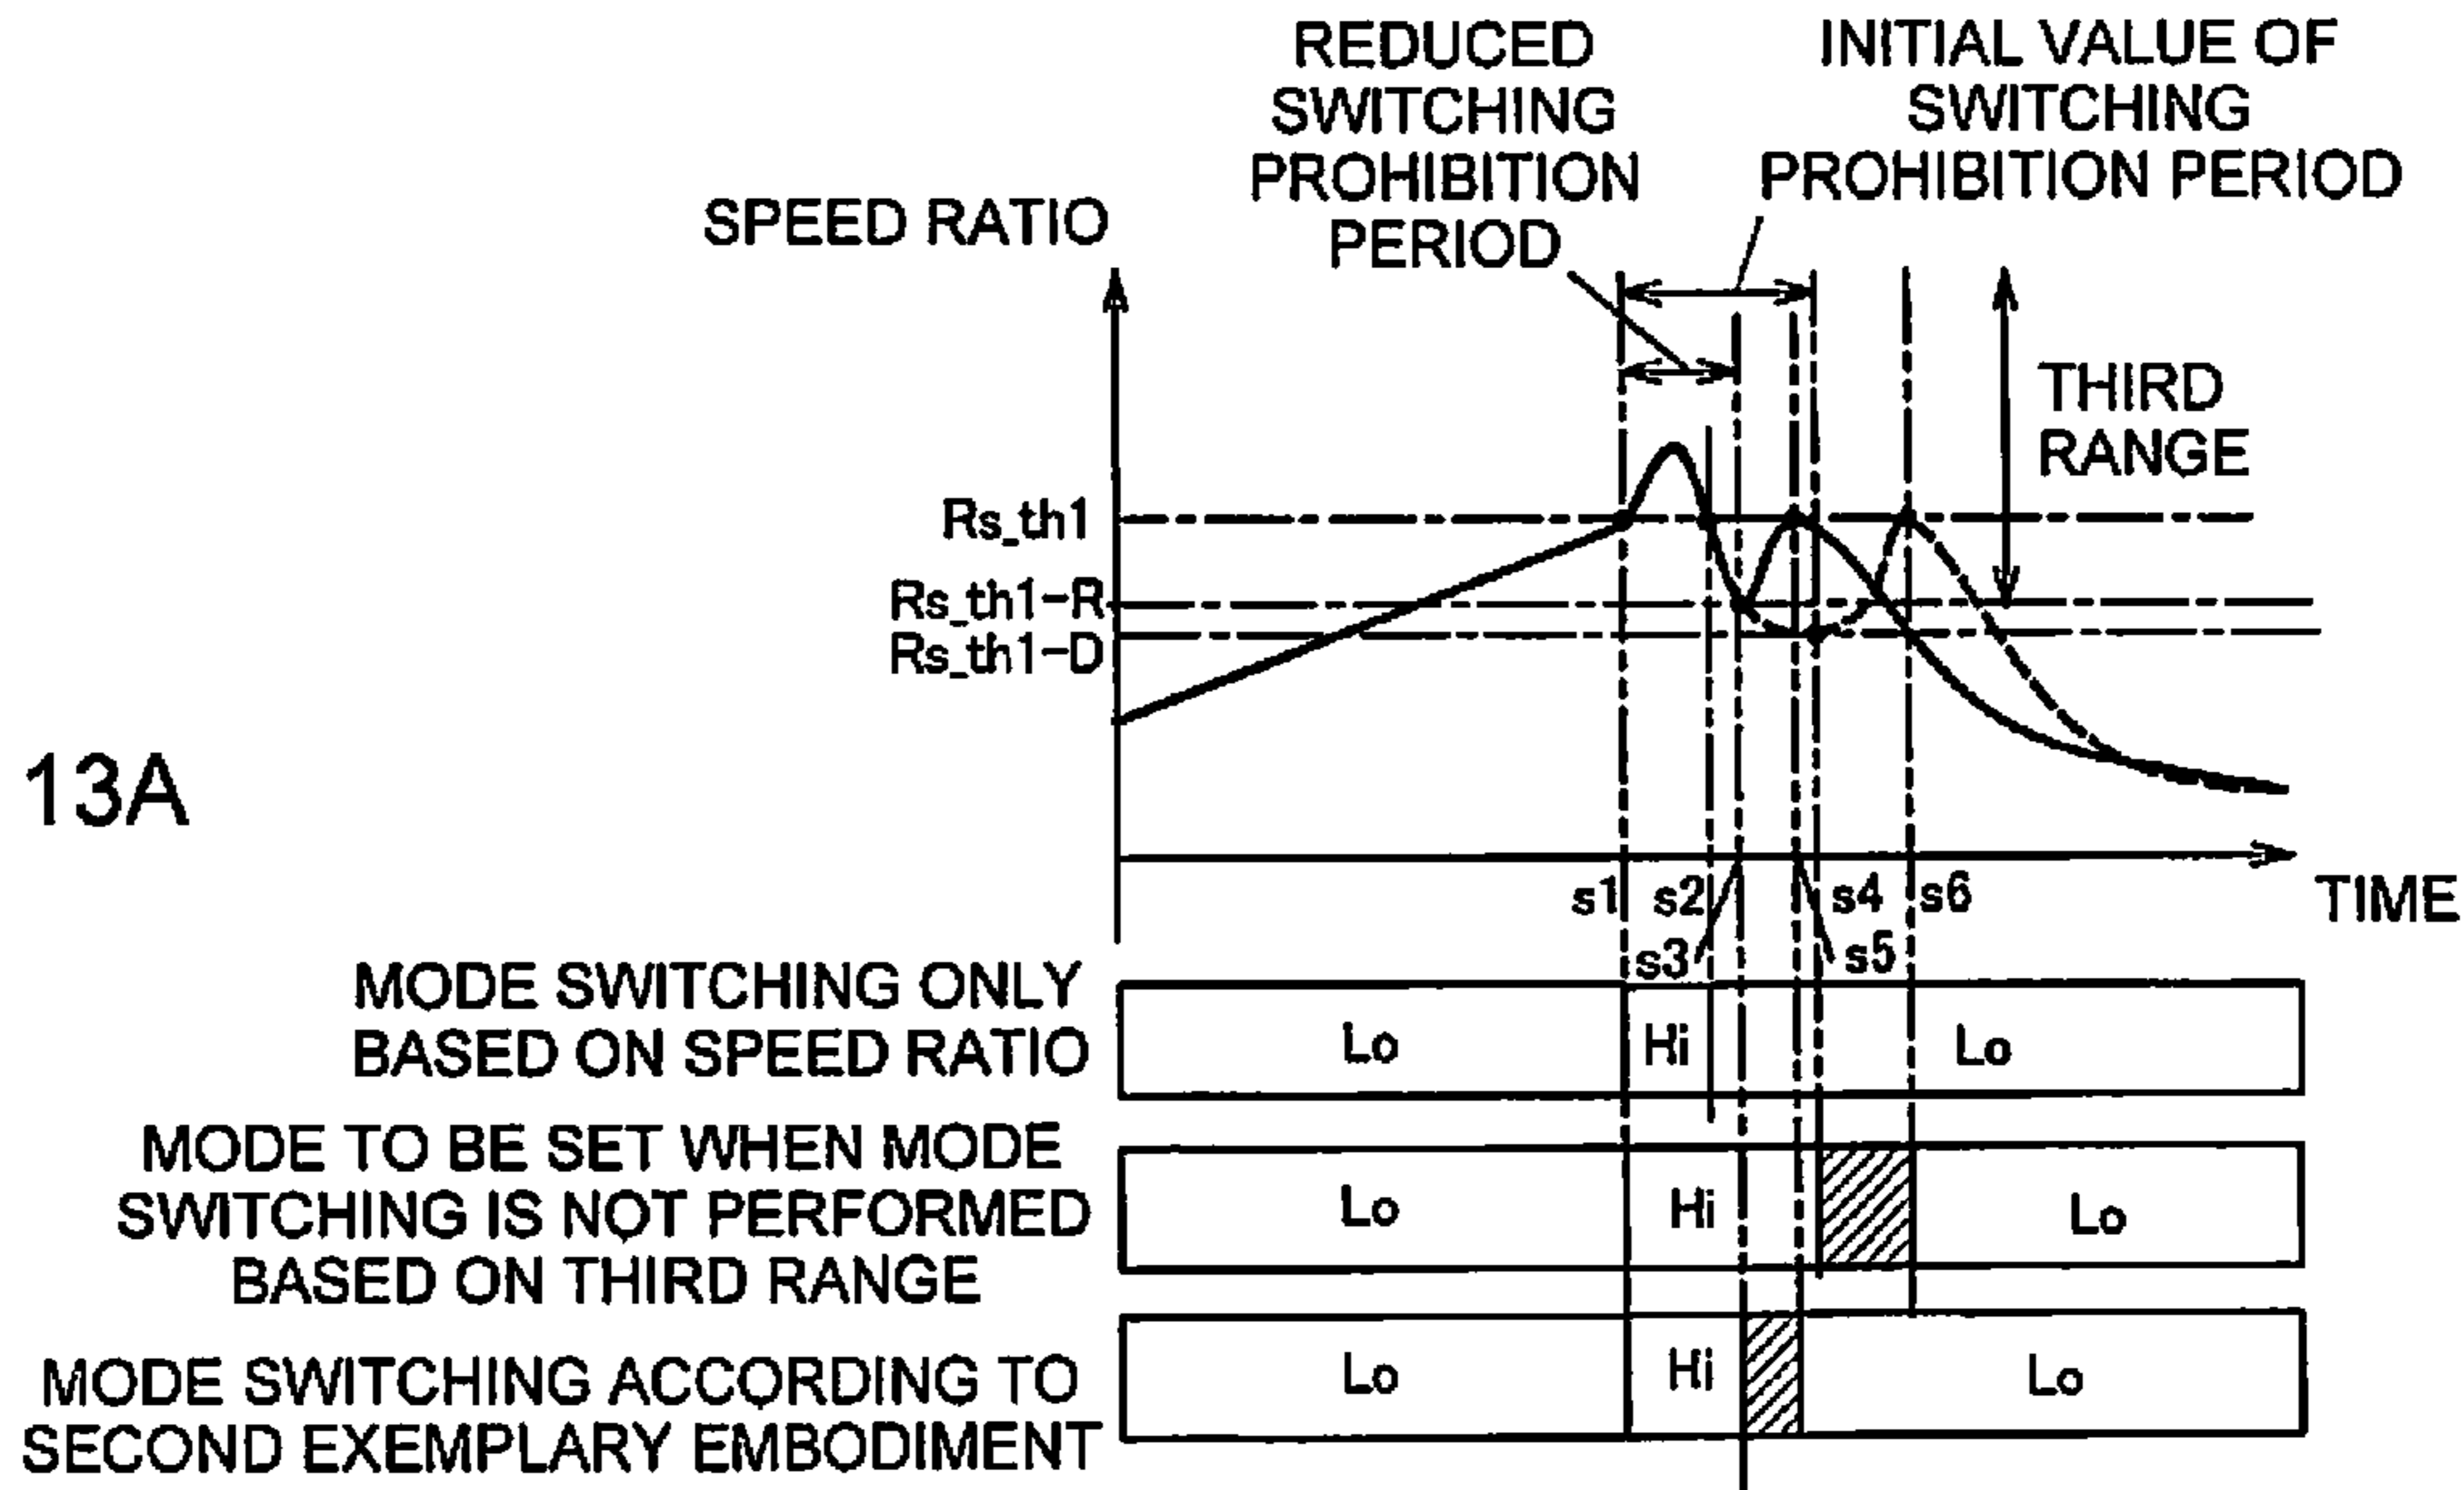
REDUCED SWITCHING PROHIBITION PERIOD

INITIAL VALUE OF SWITCHING PROHIBITION PERIOD

SPEED RATIO

THIRD RANGE

Rs_th1

Rs_th1-R

Rs_th1-D

13A

s1 s2 s3 s4 s5 s6

TIME

MODE SWITCHING ONLY BASED ON SPEED RATIO

Lo Hi Lo

MODE TO BE SET WHEN MODE SWITCHING IS NOT PERFORMED BASED ON THIRD RANGE

Lo Hi Lo

MODE SWITCHING ACCORDING TO SECOND EXEMPLARY EMBODIMENT

Lo Hi Lo